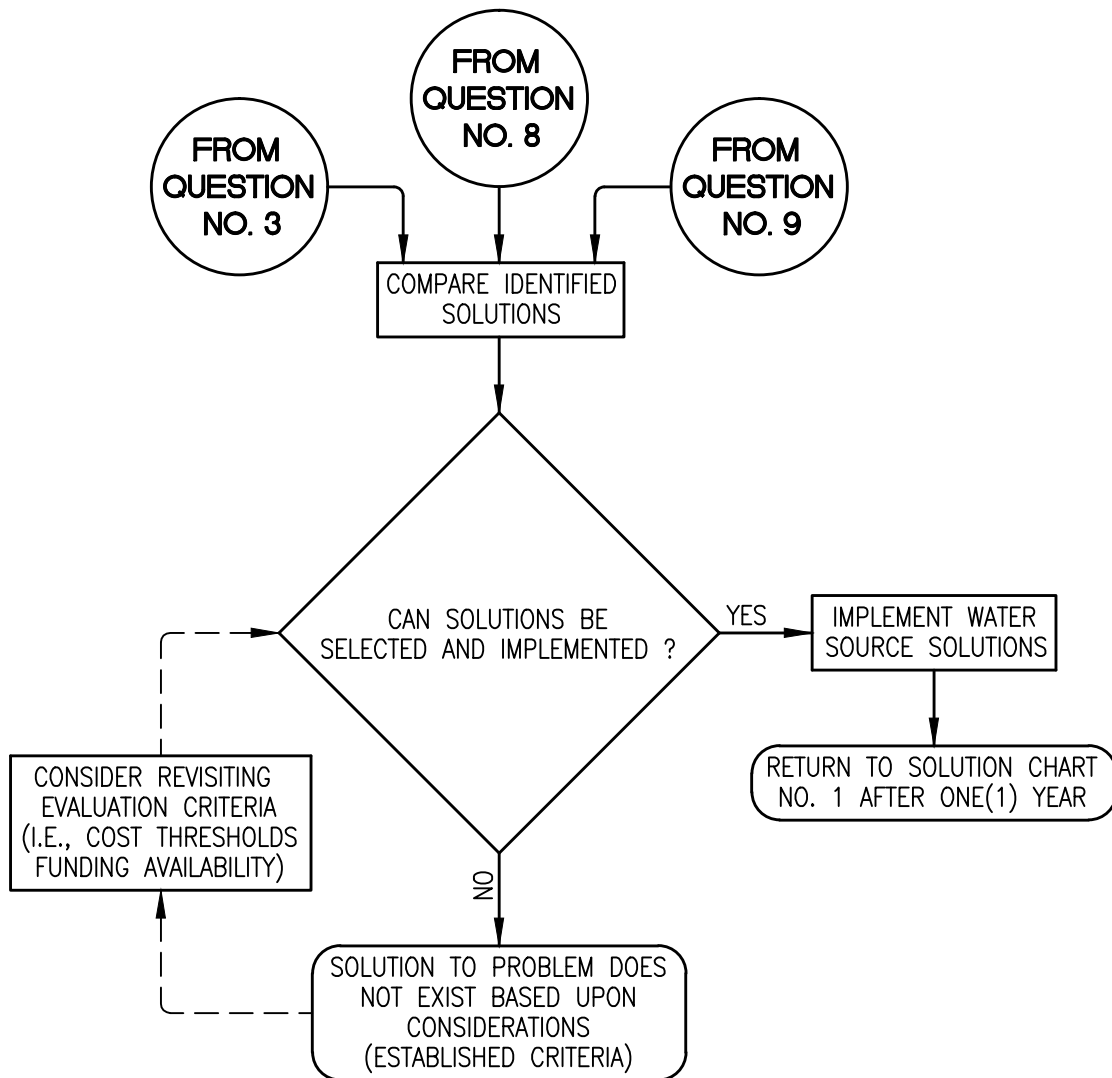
FROM QUESTION NO. 8

FROM QUESTION NO. 3

FROM QUESTION NO. 9

COMPARE IDENTIFIED SOLUTIONS

CAN SOLUTIONS BE SELECTED AND IMPLEMENTED ?

YES

IMPLEMENT WATER SOURCE SOLUTIONS

RETURN TO SOLUTION CHART NO. 1 AFTER ONE(1) YEAR

CONSIDER REVISITING EVALUATION CRITERIA (I.E., COST THRESHOLDS FUNDING AVAILABILITY)

NO

SOLUTION TO PROBLEM DOES NOT EXIST BASED UPON CONSIDERATIONS (ESTABLISHED CRITERIA)